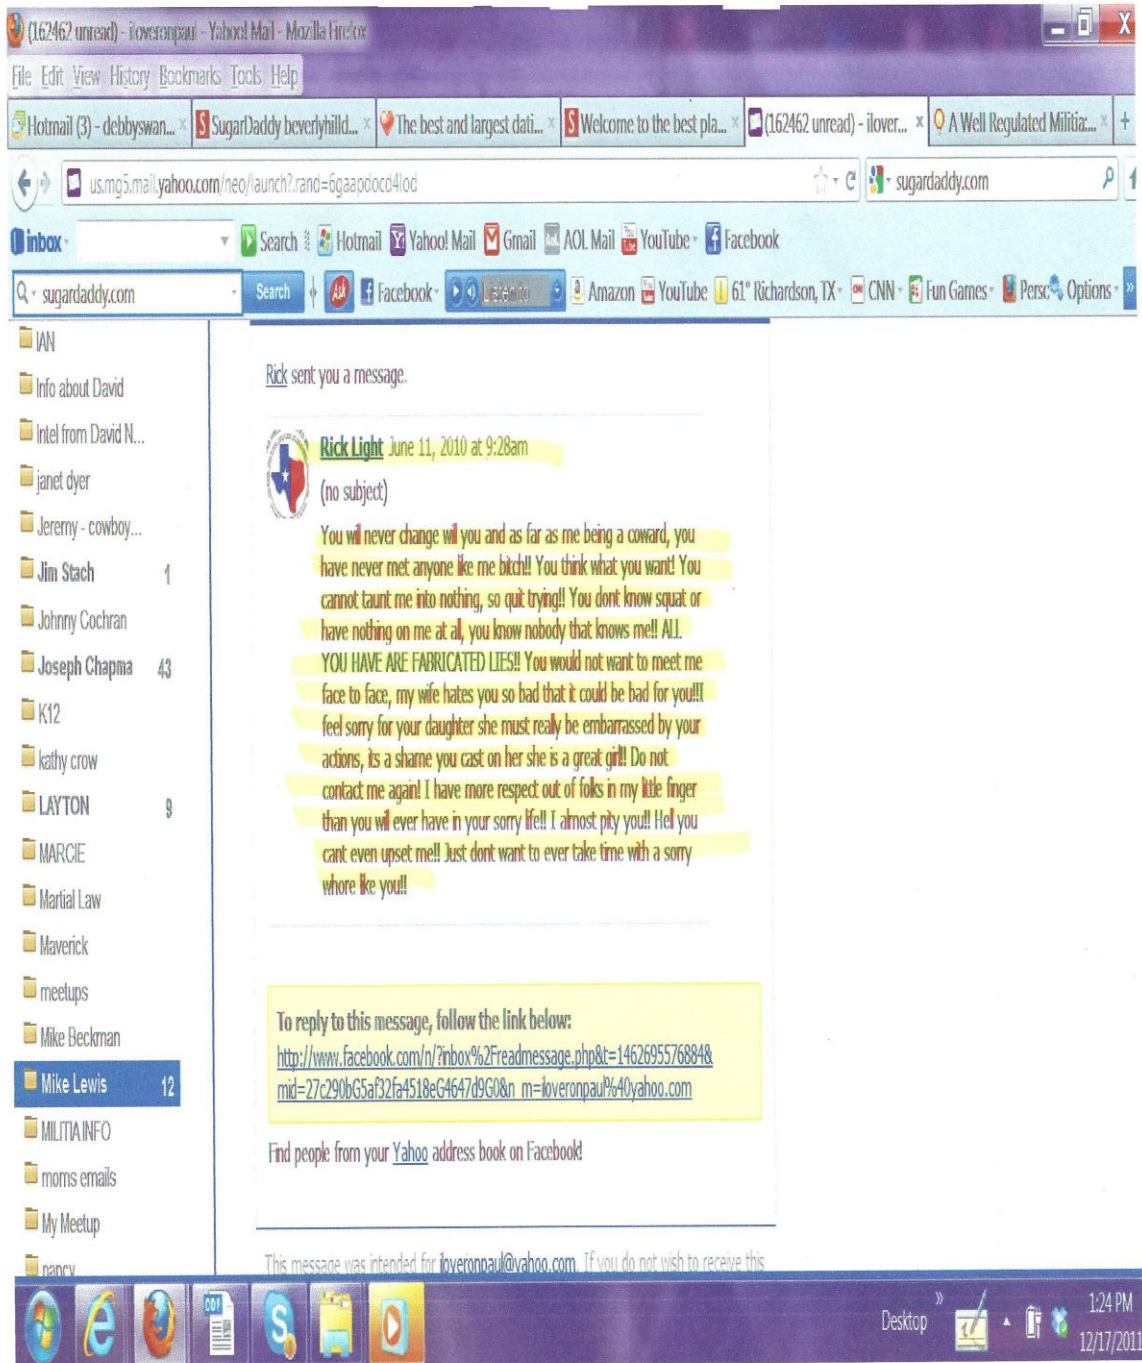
(162462 unread) - iloveronpaul - Yahoo! Mail - Mozilla Firefox

File Edit View History Bookmarks Tools Help

Hotmail (3) - debbyswan... × SugarDaddy beverlyhilld... × The best and largest dati... × Welcome to the best pla... × (162462 unread) - ilover... × A Well Regulated Militia:... × +

us.mg5.mail.yahoo.com/neo/launch?.rand=6gaapdoco4lod

sugardaddy.com

inbox Search Hotmail Yahoo! Mail Gmail AOL Mail YouTube Facebook

sugardaddy.com Search Facebook Listen to Amazon YouTube 61° Richardson, TX CNN Fun Games Pers Options

IAN
Info about David
Intel from David N...
janet dyer
Jeremy - cowboy...
Jim Stach 1
Johnny Cochran
Joseph Chapma 43
K12
kathy crow
LAYTON 9
MARCIE
Martial Law
Maverick
meetups
Mike Beckman
Mike Lewis 12
MILITIA INFO
moms emails
My Meetup
nancy

Rick sent you a message.

Rick Light June 11, 2010 at 9:28am

(no subject)

You wil never change wil you and as far as me being a coward, you have never met anyone lke me bitch!! You think what you want! You cannot taunt me into nothing, so quit trying!! You dont know squat or have nothing on me at al, you know nobody that knows me!! ALL YOU HAVE ARE FABRICATED LIES!! You would not want to meet me face to face, my wife hates you so bad that it could be bad for you!!I feel sorry for your daughter she must realy be embarrassed by your actions, its a shame you cast on her she is a great girl! Do not contact me again! I have more respect out of folks in my litle finger than you wil ever have in your sorry life!! I almost pity you!! Hel you cant even upset me!! Just dont want to ever take time with a sorry whore lke you!!

To reply to this message, follow the link below:
http://www.facebook.com/n/?inbox%2Freadmessage.php&t=1462695576884&mid=27c290bG5af32fa4518eG4647d9G0&n_m=iloveronpaul%40yahoo.com

Find people from your Yahoo address book on Facebook!

This message was intended for iloveronpaul@yahoo.com. If you do not wish to receive this

Desktop 1:24 PM 12/17/2011